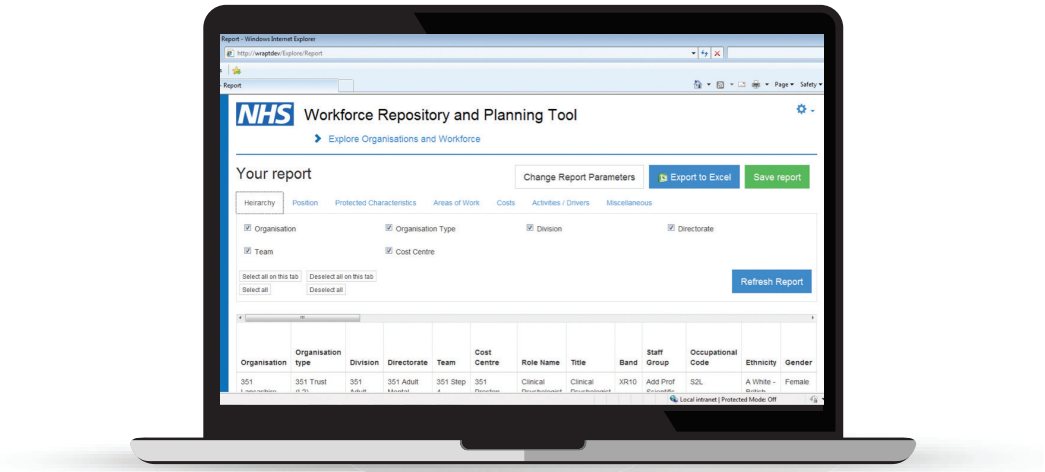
Report - Windows Internet Explorer

http://wraptdev/Explore/Report

Report

Page ▾ Safety ▾

NHS Workforce Repository and Planning Tool

Explore Organisations and Workforce

Your report

Change Report Parameters

Export to Excel

Save report

Heirarchy Position Protected Characteristics Areas of Work Costs Activities / Drivers Miscellaneous

Organisation
Organisation Type
Division
Directorate
Team
Cost Centre

Select all on this tab
Deselect all on this tab
Select all
Deselect all

Refresh Report

| Organisation | Organisation type | Division | Directorate | Team | Cost Centre | Role Name | Title | Band | Staff Group | Occupational Code | Ethnicity | Gender |
|---|---|---|---|---|---|---|---|---|---|---|---|---|
| 351 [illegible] | 351 Trust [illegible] | 351 Adult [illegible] | 351 Adult Mental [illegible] | 351 Step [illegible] | 351 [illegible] | Clinical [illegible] | Clinical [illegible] | XR10 | Add Prof Scientific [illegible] | S2L | A White - British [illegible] | Female |

Local intranet | Protected Mode: Off